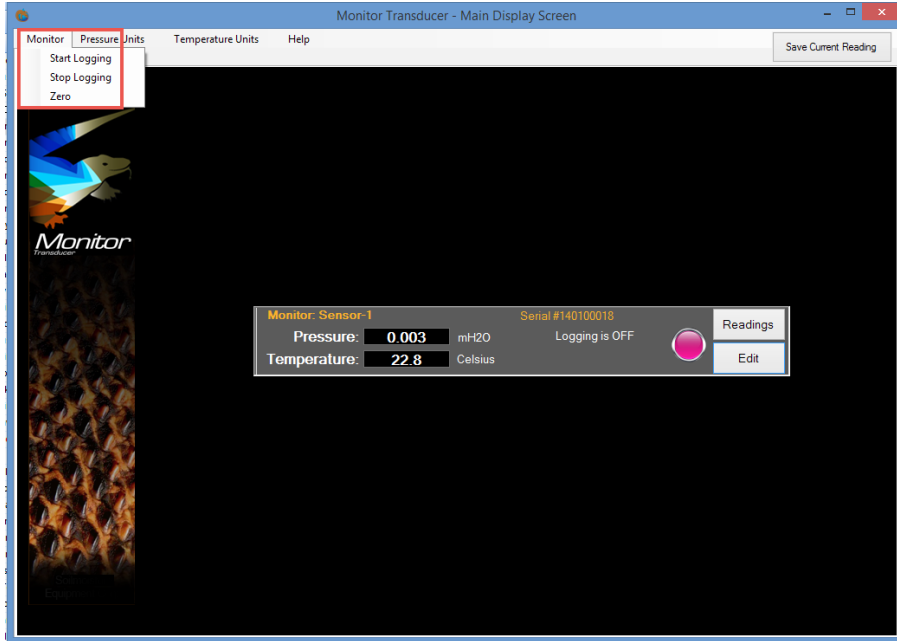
Monitor Transducer - Main Display Screen

Monitor Pressure Units Temperature Units Help

Save Current Reading

Start Logging
Stop Logging
Zero

Monitor
Transducer

Monitor: Sensor-1
Serial #140100018
Pressure: 0.003 mH2O
Logging is OFF
Temperature: 22.8 Celsius

Readings
Edit